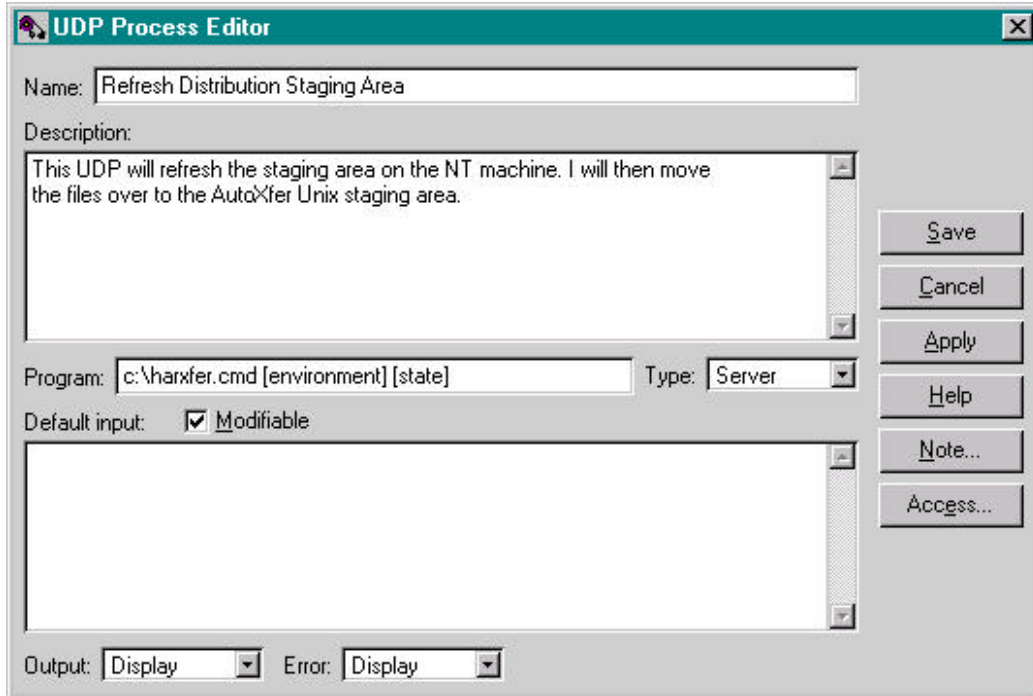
UDP Process Editor

Name: Refresh Distribution Staging Area

Description:

This UDP will refresh the staging area on the NT machine. I will then move the files over to the AutoXfer Unix staging area.

Save

Cancel

Apply

Help

Note...

Access...

Program: c:\harxfer.cmd [environment] [state]

Type: Server

Default input:

Modifiable

Output: Display

Error: Display